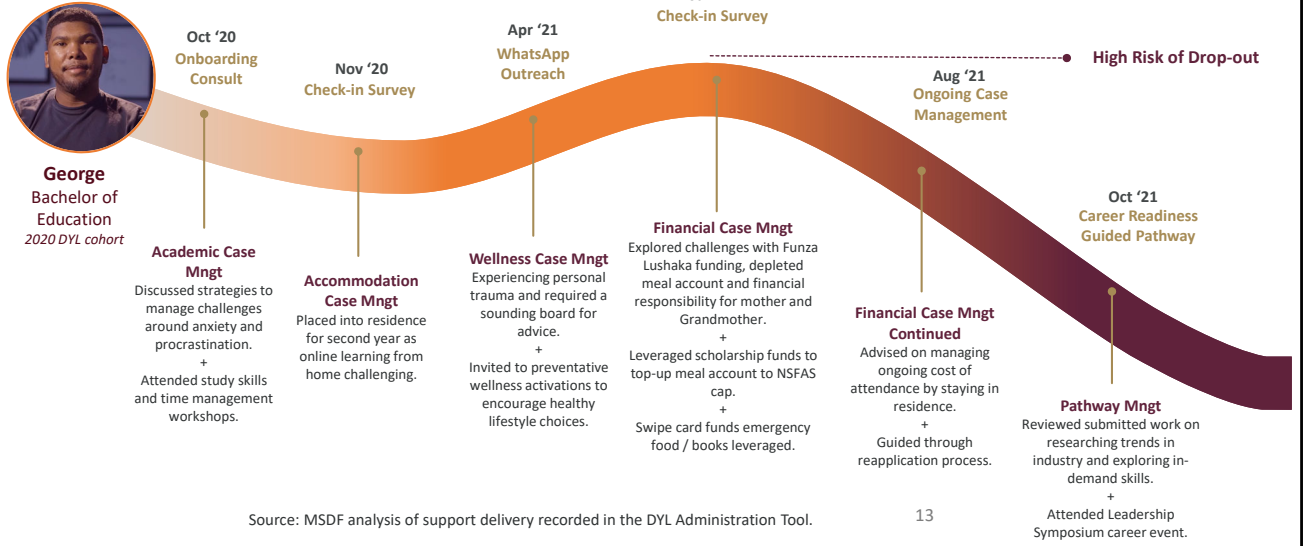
George
Bachelor of Education
2020 DYL cohort

Oct '20
Onboarding Consult

Academic Case Mngt
Discussed strategies to manage challenges around anxiety and procrastination.
+
Attended study skills and time management workshops.

Nov '20
Check-in Survey

Accommodation Case Mngt
Placed into residence for second year as online learning from home challenging.

Apr '21
WhatsApp Outreach

Wellness Case Mngt
Experiencing personal trauma and required a sounding board for advice.
+
Invited to preventative wellness activations to encourage healthy lifestyle choices.

Check-in Survey

Financial Case Mngt
Explored challenges with Funza Lushaka funding, depleted meal account and financial responsibility for mother and Grandmother.
+
Leveraged scholarship funds to top-up meal account to NSFAS cap.
+
Swipe card funds emergency food / books leveraged.

High Risk of Drop-out

Aug '21
Ongoing Case Management

Financial Case Mngt Continued
Advised on managing ongoing cost of attendance by staying in residence.
+
Guided through reapplication process.

Oct '21
Career Readiness Guided Pathway

Pathway Mngt
Reviewed submitted work on researching trends in industry and exploring in-demand skills.
+
Attended Leadership Symposium career event.

Source: MSDF analysis of support delivery recorded in the DYL Administration Tool.

13